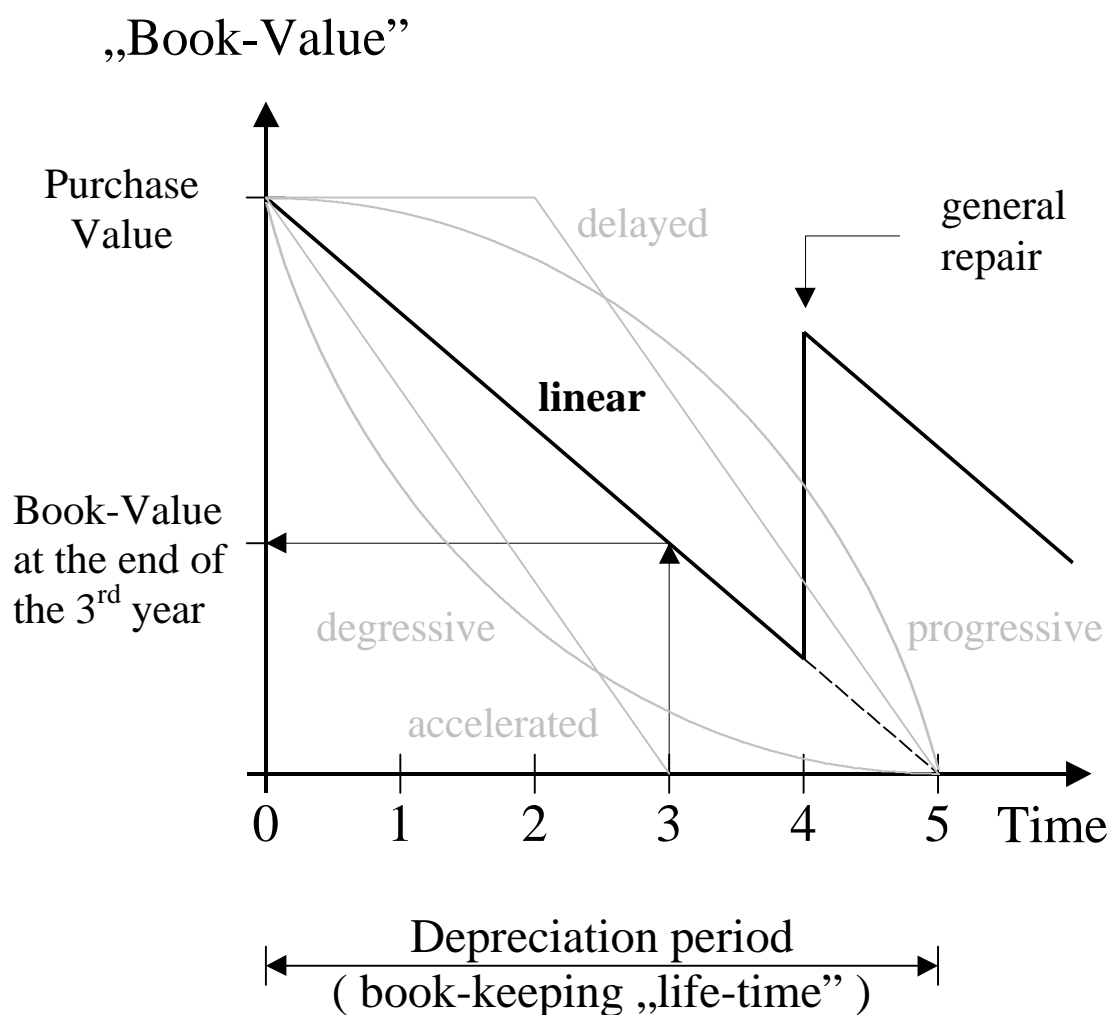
„Book-Value”

Purchase Value

delayed

general repair

linear

Book-Value at the end of the 3$^{rd}$ year

degressive

progressive

accelerated

0 1 2 3 4 5 Time

Depreciation period
( book-keeping „life-time” )